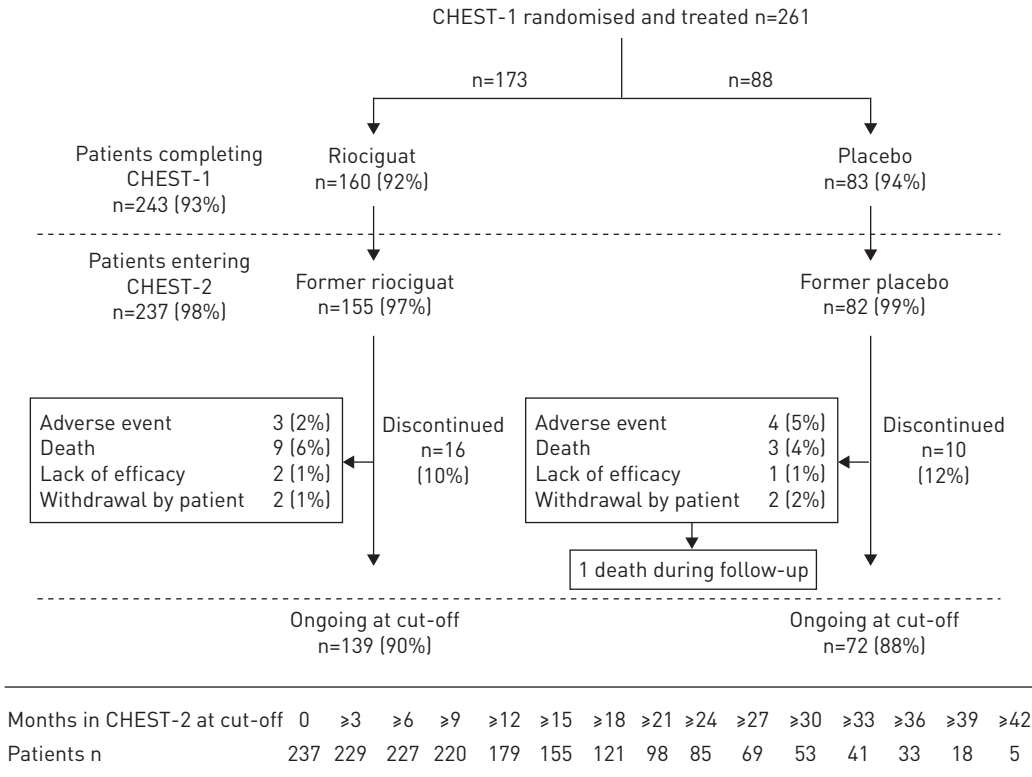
CHEST-1 randomised and treated n=261

n=173

n=88

Patients completing CHEST-1 n=243 (93%)

Riociguat n=160 (92%)

Placebo n=83 (94%)

Patients entering CHEST-2 n=237 (98%)

Former riociguat n=155 (97%)

Former placebo n=82 (99%)

Adverse event 3 (2%)
Death 9 (6%)
Lack of efficacy 2 (1%)
Withdrawal by patient 2 (1%)

Discontinued n=16 (10%)

Adverse event 4 (5%)
Death 3 (4%)
Lack of efficacy 1 (1%)
Withdrawal by patient 2 (2%)

Discontinued n=10 (12%)

1 death during follow-up

Ongoing at cut-off n=139 (90%)

Ongoing at cut-off n=72 (88%)

| Months in CHEST-2 at cut-off | 0 | ≥3 | ≥6 | ≥9 | ≥12 | ≥15 | ≥18 | ≥21 | ≥24 | ≥27 | ≥30 | ≥33 | ≥36 | ≥39 | ≥42 |
|---|---|---|---|---|---|---|---|---|---|---|---|---|---|---|---|
| Patients n | 237 | 229 | 227 | 220 | 179 | 155 | 121 | 98 | 85 | 69 | 53 | 41 | 33 | 18 | 5 |